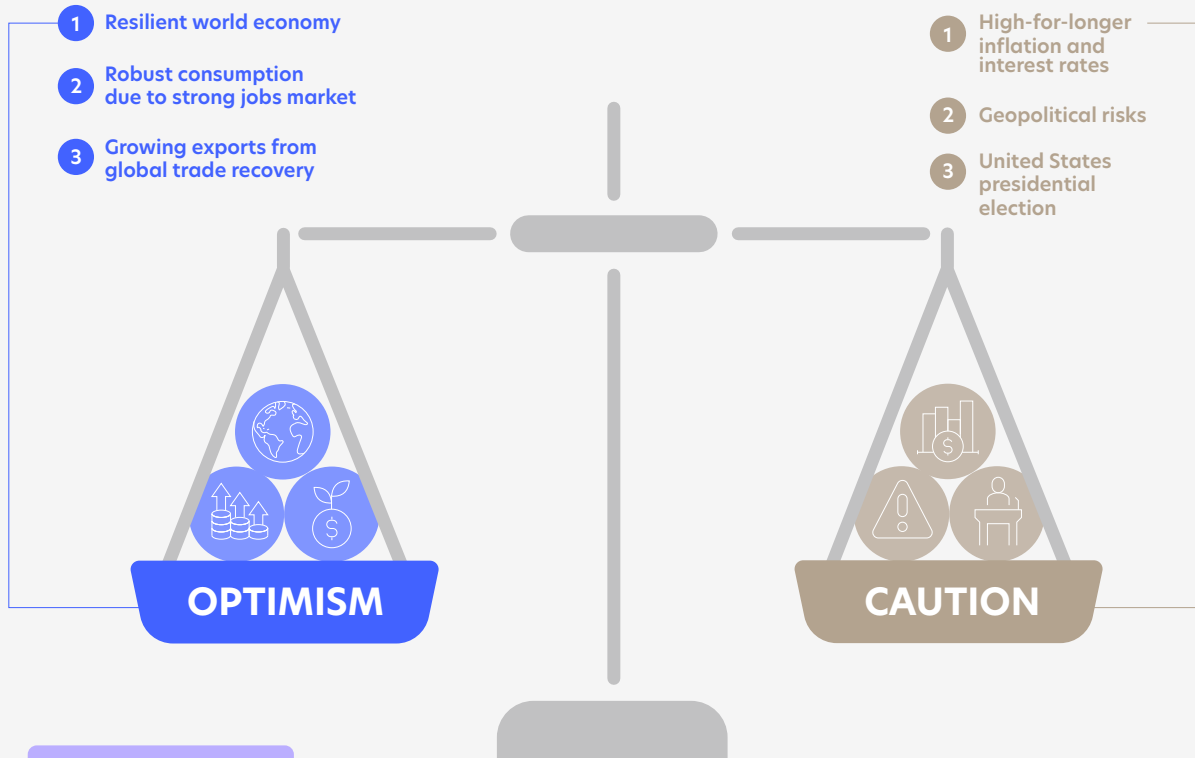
1 Resilient world economy

2 Robust consumption due to strong jobs market

3 Growing exports from global trade recovery

1 High-for-longer inflation and interest rates

2 Geopolitical risks

3 United States presidential election

OPTIMISM

CAUTION